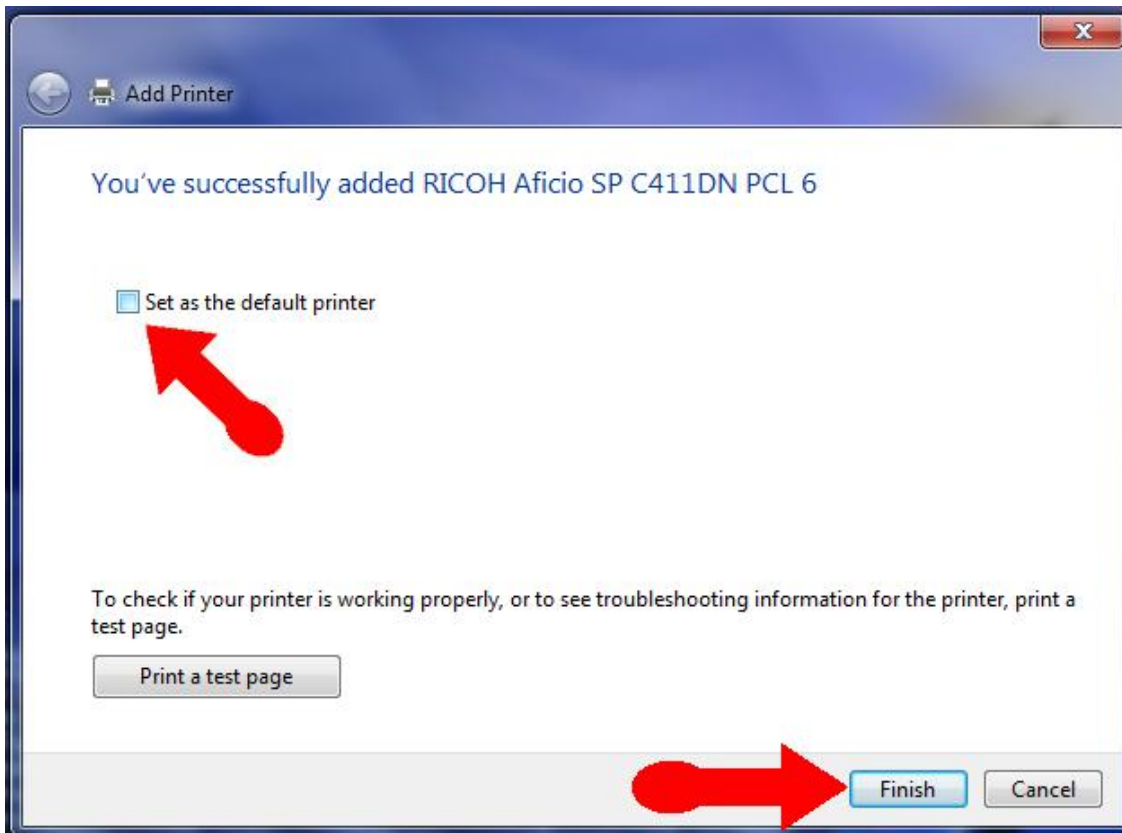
Add Printer

You've successfully added RICOH Aficio SP C411DN PCL 6

Set as the default printer

To check if your printer is working properly, or to see troubleshooting information for the printer, print a test page.

Print a test page

Finish

Cancel